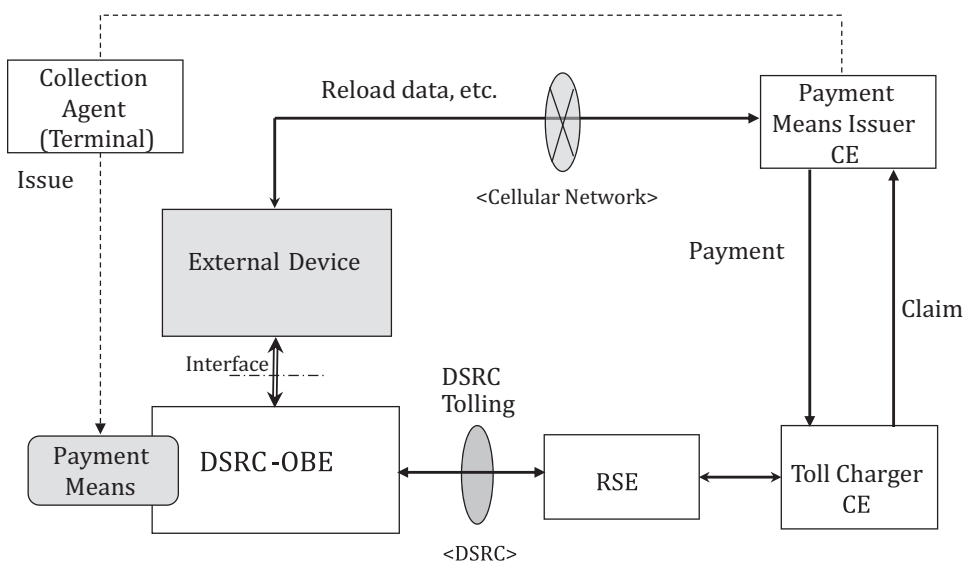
Collection Agent (Terminal)

Issue

Reload data, etc.

<Cellular Network>

Payment Means Issuer CE

External Device

Payment

Claim

Interface

DSRC Tolling

Payment Means

DSRC-OBE

RSE

Toll Charger CE

<DSRC>